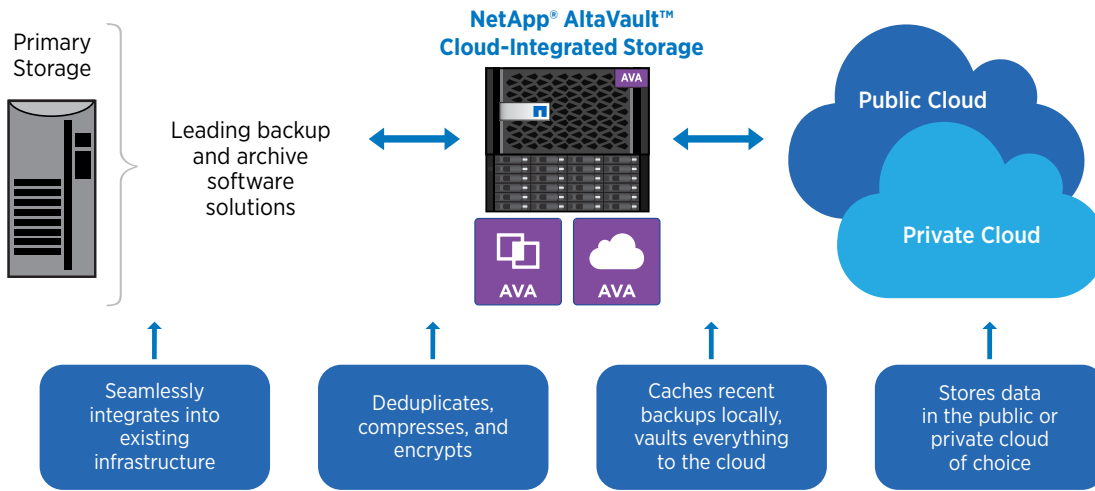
Primary Storage

Leading backup and archive software solutions

NetApp® AltaVault™
Cloud-Integrated Storage

AVA

AVA

AVA

Public Cloud

Private Cloud

Seamlessly integrates into existing infrastructure

Deduplicates, compresses, and encrypts

Caches recent backups locally, vaults everything to the cloud

Stores data in the public or private cloud of choice